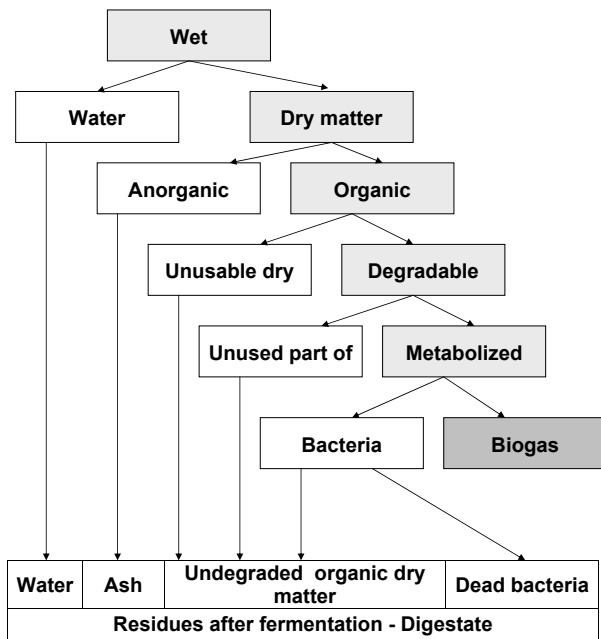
Wet

Water

Dry matter

Anorganic

Organic

Unusable dry

Degradable

Unused part of

Metabolized

Bacteria

Biogas

| Water | Ash | Undegraded organic dry matter | Dead bacteria |
|---|---|---|---|
| Residues after fermentation - Digestate | | | |